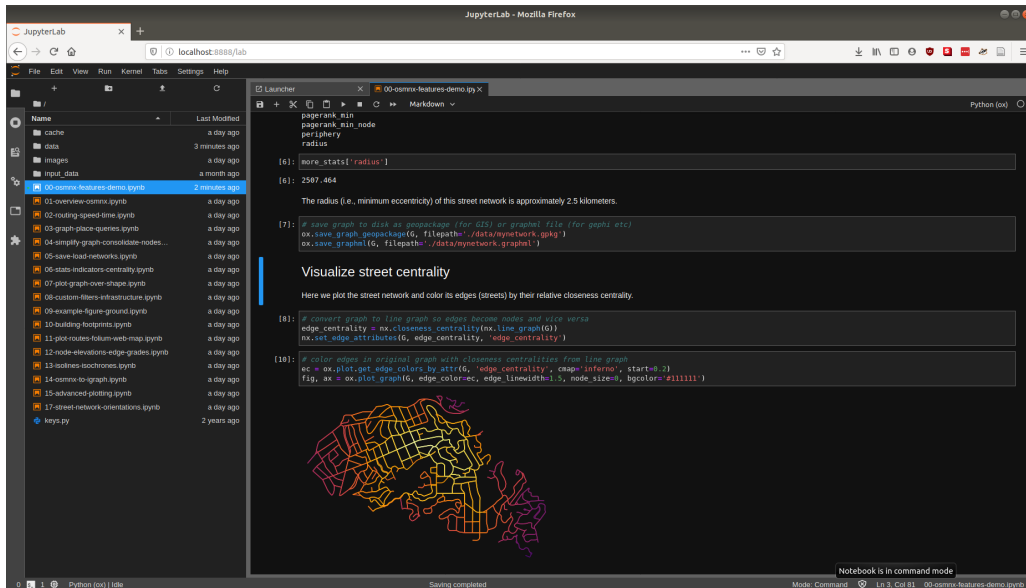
JupyterLab - Mozilla Firefox

JupyterLab

localhost:8888/lab

File Edit View Run Kernel Tabs Settings Help

/

| Name | Last Modified |
|---|---|
| cache | a day ago |
| data | 3 minutes ago |
| images | a day ago |
| input_data | a month ago |
| 00-osmnx-features-demo.ipynb | 2 minutes ago |
| 01-overview-osmnx.ipynb | a day ago |
| 02-routing-speed-time.ipynb | a day ago |
| 03-graph-place-queries.ipynb | a day ago |
| 04-simplify-graph-consolidate-nodes... | a day ago |
| 05-save-load-networks.ipynb | a day ago |
| 06-stats-indicators-centrality.ipynb | a day ago |
| 07-plot-graph-over-shape.ipynb | a day ago |
| 08-custom-filters-infrastructure.ipynb | a day ago |
| 09-example-figure-ground.ipynb | a day ago |
| 10-building-footprints.ipynb | a day ago |
| 11-plot-routes-folium-web-map.ipynb | a day ago |
| 12-node-elevations-edge-grades.ipynb | a day ago |
| 13-isolines-isochrones.ipynb | a day ago |
| 14-osmnx-to-igraph.ipynb | a day ago |
| 15-advanced-plotting.ipynb | a day ago |
| 17-street-network-orientations.ipynb | a day ago |
| keys.py | 2 years ago |

Launcher | 00-osmnx-features-demo.ipy

Markdown

Python (ox)

pagerank_min
pagerank_min_node
periphery
radius

[6]: more_stats['radius']

[6]: 2507.464

The radius (i.e., minimum eccentricity) of this street network is approximately 2.5 kilometers.

[7]: # save graph to disk as geopackage (for GIS) or graphml file (for gephi etc)
ox.save_graph_geopackage(G, filepath='./data/mynetwork.gpkg')
ox.save_graphml(G, filepath='./data/mynetwork.graphml')

Visualize street centrality

Here we plot the street network and color its edges (streets) by their relative closeness centrality.

[8]: # convert graph to line graph so edges become nodes and vice versa
edge_centrality = nx.closeness_centrality(nx.line_graph(G))
nx.set_edge_attributes(G, edge_centrality, 'edge_centrality')

[10]: # color edges in original graph with closeness centralities from line graph
ec = ox.plot.get_edge_colors_by_attr(G, 'edge_centrality', cmap='inferno', start=0.2)
fig, ax = ox.plot_graph(G, edge_color=ec, edge_linewidth=1.5, node_size=0, bgcolor='#111111')

Notebook is in command mode

0 1 Python (ox) | Idle    Saving completed    Mode: Command    Ln 3, Col 81    00-osmnx-features-demo.ipynb